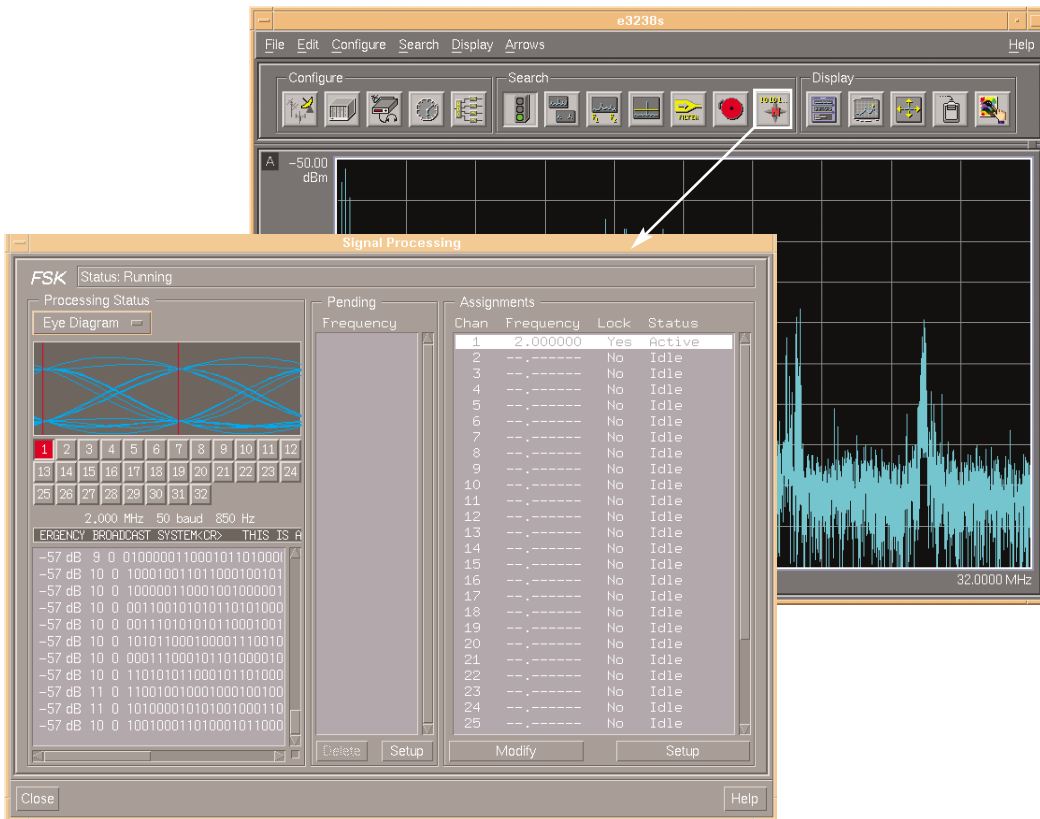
e3238s

File Edit Configure Search Display Arrows Help

Configure

Search

Display

A -50.00 dBm

32.0000 MHz

Signal Processing

FSK Status: Running

Processing Status

Eye Diagram

| 1 | 2 | 3 | 4 | 5 | 6 | 7 | 8 | 9 | 10 | 11 | 12 |
|---|---|---|---|---|---|---|---|---|---|---|---|
| 13 | 14 | 15 | 16 | 17 | 18 | 19 | 20 | 21 | 22 | 23 | 24 |
| 25 | 26 | 27 | 28 | 29 | 30 | 31 | 32 | | | | |

2.000 MHz 50 baud 850 Hz

ERGENCY BROADCAST SYSTEM<CR> THIS IS A

-57 dB 9 0 0100000110001011010000
-57 dB 10 0 1000100110110001001011
-57 dB 10 0 1000001100010010000011
-57 dB 10 0 0011001010101101010000
-57 dB 10 0 0011101010101100010011
-57 dB 10 0 1010110001000011100101
-57 dB 10 0 0001110001011010000101
-57 dB 10 0 1101010110001011010000
-57 dB 11 0 1100100100010001001000
-57 dB 11 0 1010000101010010001101
-57 dB 10 0 1001000110100010110000

Pending

Frequency

Delete Setup

Assignments

| Chan | Frequency | Lock | Status |
|---|---|---|---|
| 1 | 2.000000 | Yes | Active |
| 2 | --.------ | No | Idle |
| 3 | --.------ | No | Idle |
| 4 | --.------ | No | Idle |
| 5 | --.------ | No | Idle |
| 6 | --.------ | No | Idle |
| 7 | --.------ | No | Idle |
| 8 | --.------ | No | Idle |
| 9 | --.------ | No | Idle |
| 10 | --.------ | No | Idle |
| 11 | --.------ | No | Idle |
| 12 | --.------ | No | Idle |
| 13 | --.------ | No | Idle |
| 14 | --.------ | No | Idle |
| 15 | --.------ | No | Idle |
| 16 | --.------ | No | Idle |
| 17 | --.------ | No | Idle |
| 18 | --.------ | No | Idle |
| 19 | --.------ | No | Idle |
| 20 | --.------ | No | Idle |
| 21 | --.------ | No | Idle |
| 22 | --.------ | No | Idle |
| 23 | --.------ | No | Idle |
| 24 | --.------ | No | Idle |
| 25 | --.------ | No | Idle |

Modify Setup

Close Help